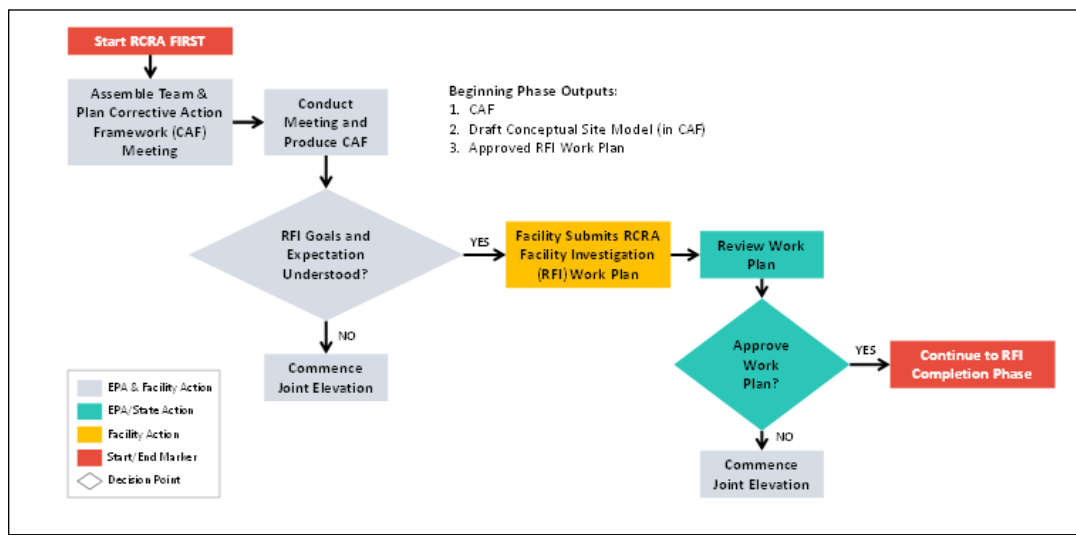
Start RCRA FIRST

Assemble Team & Plan Corrective Action Framework (CAF) Meeting

Conduct Meeting and Produce CAF

Beginning Phase Outputs:
1. CAF
2. Draft Conceptual Site Model (in CAF)
3. Approved RFI Work Plan

RFI Goals and Expectation Understood?

YES

Facility Submits RCRA Facility Investigation (RFI) Work Plan

Review Work Plan

NO

Commence Joint Elevation

Approve Work Plan?

YES

Continue to RFI Completion Phase

NO

Commence Joint Elevation

EPA & Facility Action
EPA/State Action
Facility Action
Start/End Marker
Decision Point